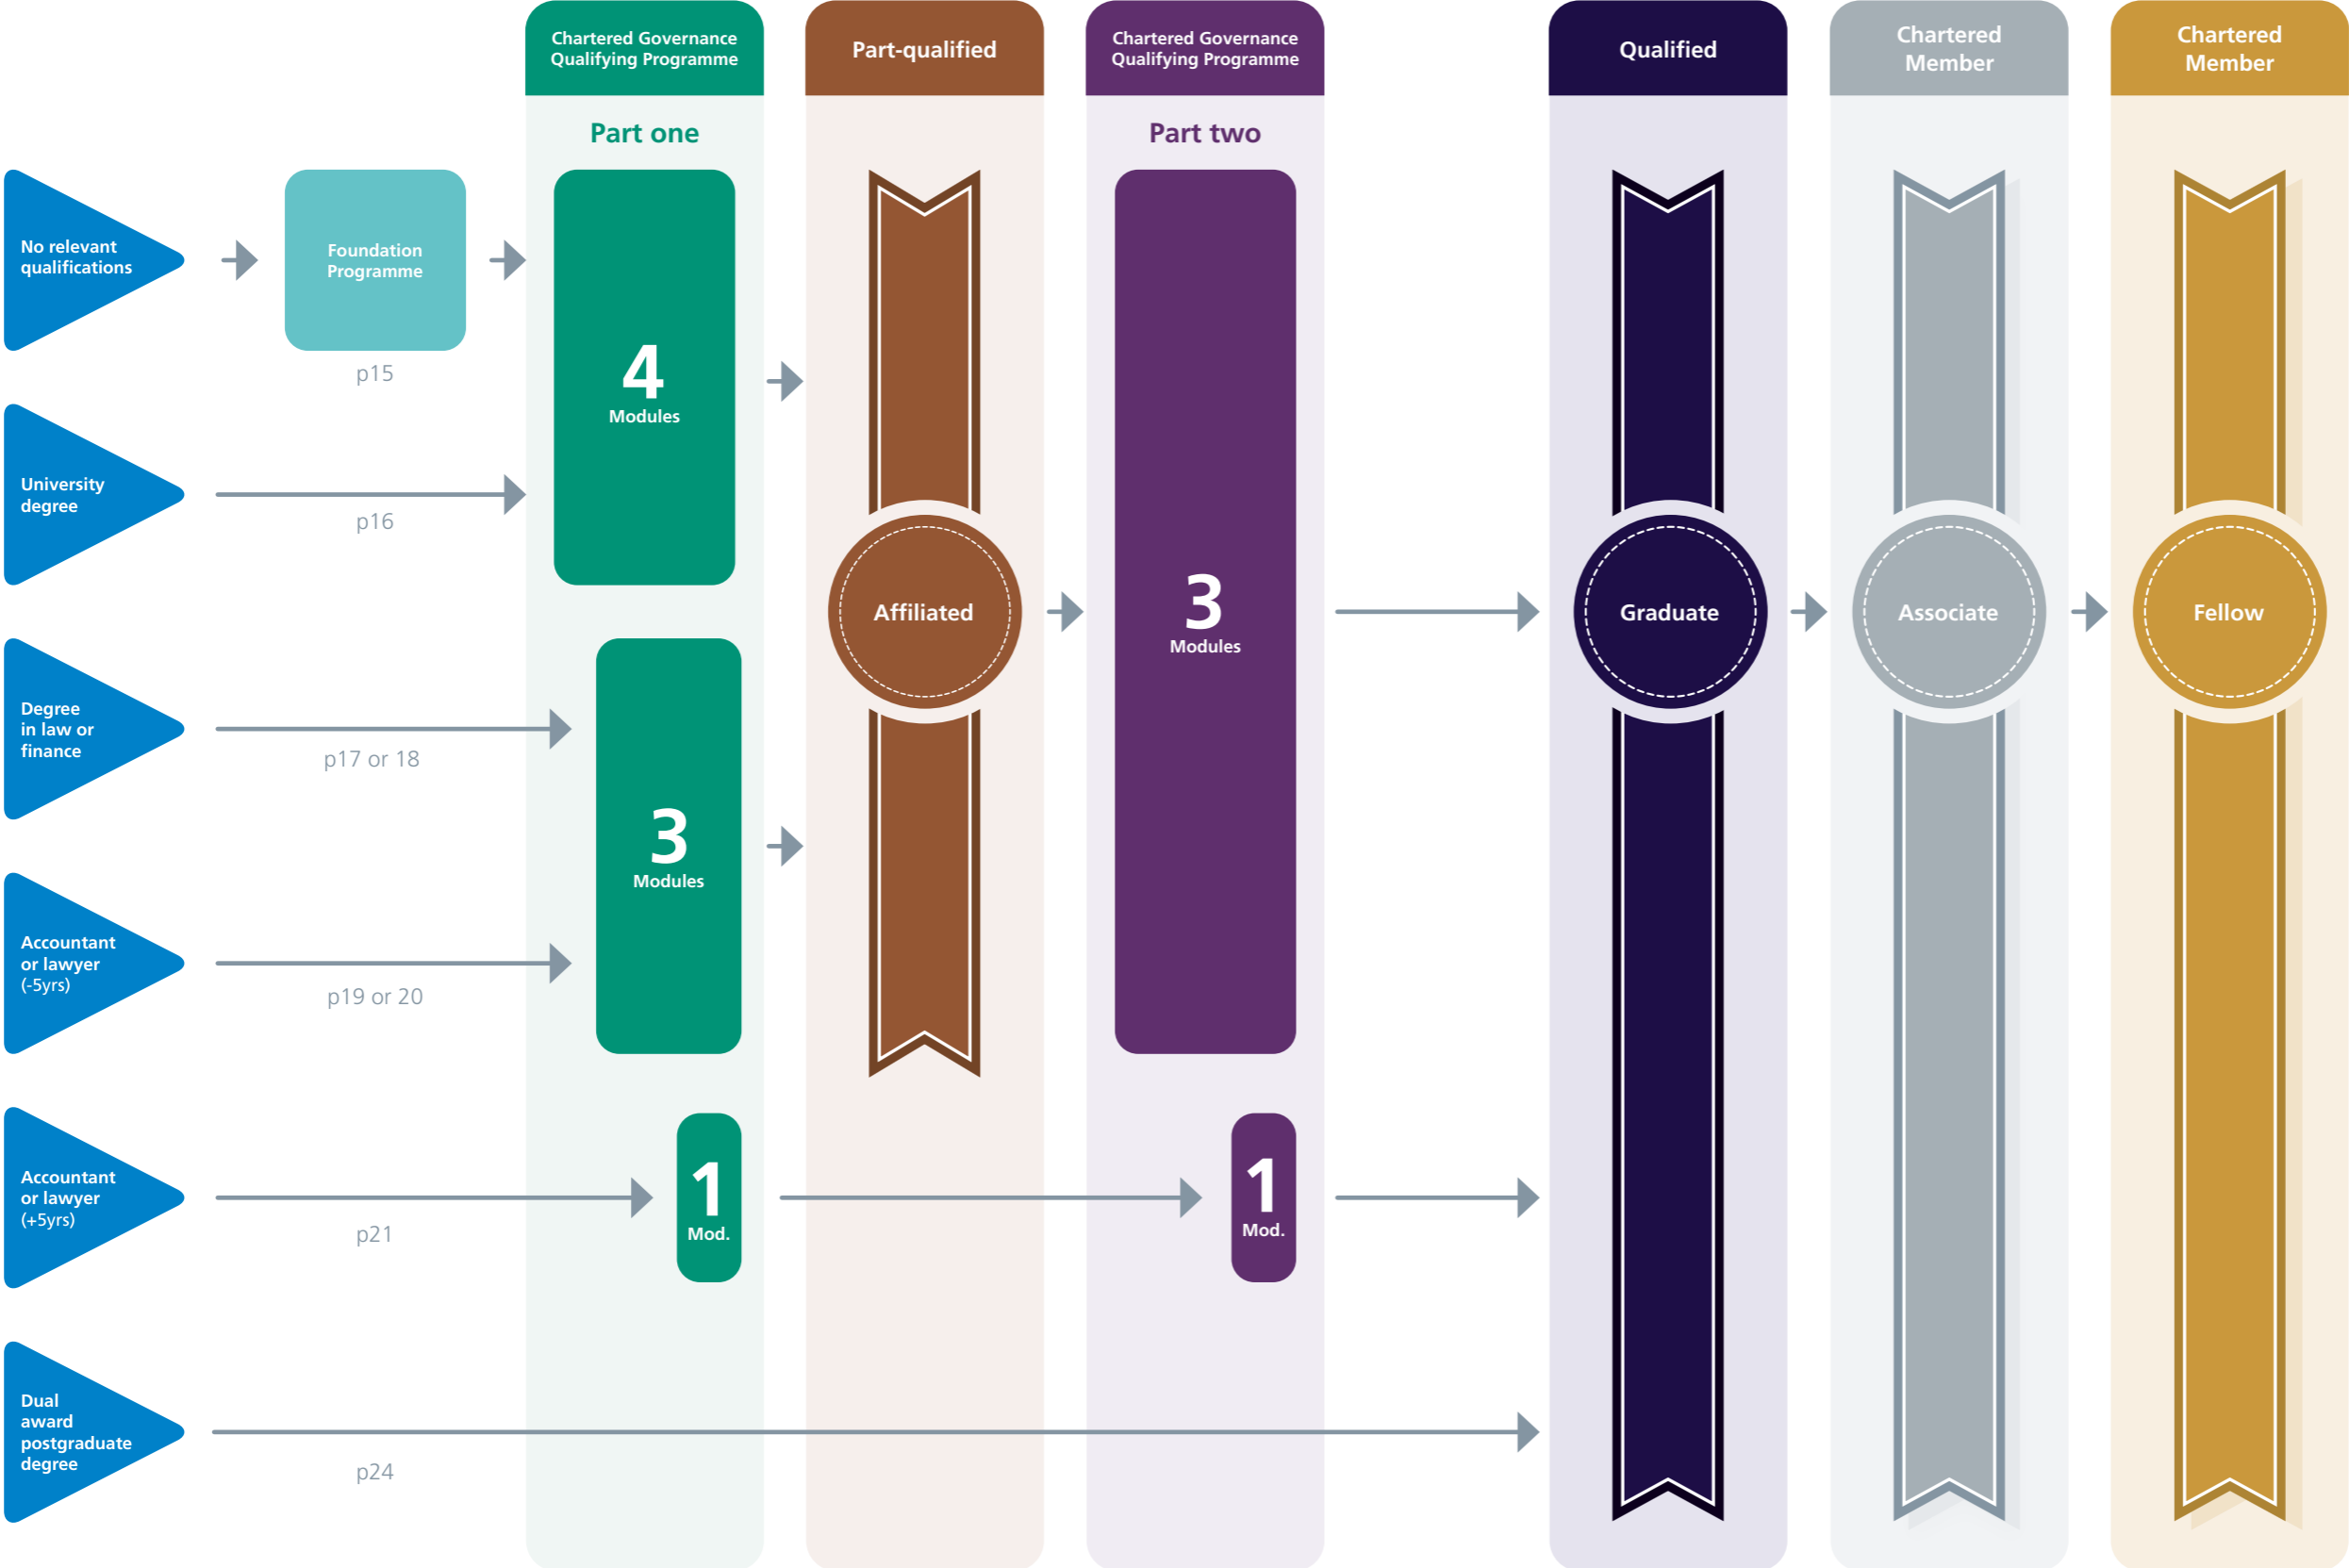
Chartered Governance Qualifying Programme

Part-qualified

Chartered Governance Qualifying Programme

Qualified

Chartered Member

Chartered Member

Part one

Part two

No relevant qualifications

Foundation Programme

p15

4
Modules

University degree

p16

Affiliated

3
Modules

Graduate

Associate

Fellow

Degree in law or finance

p17 or 18

3
Modules

Accountant or lawyer (-5yrs)

p19 or 20

Accountant or lawyer (+5yrs)

p21

1
Mod.

1
Mod.

Dual award postgraduate degree

p24